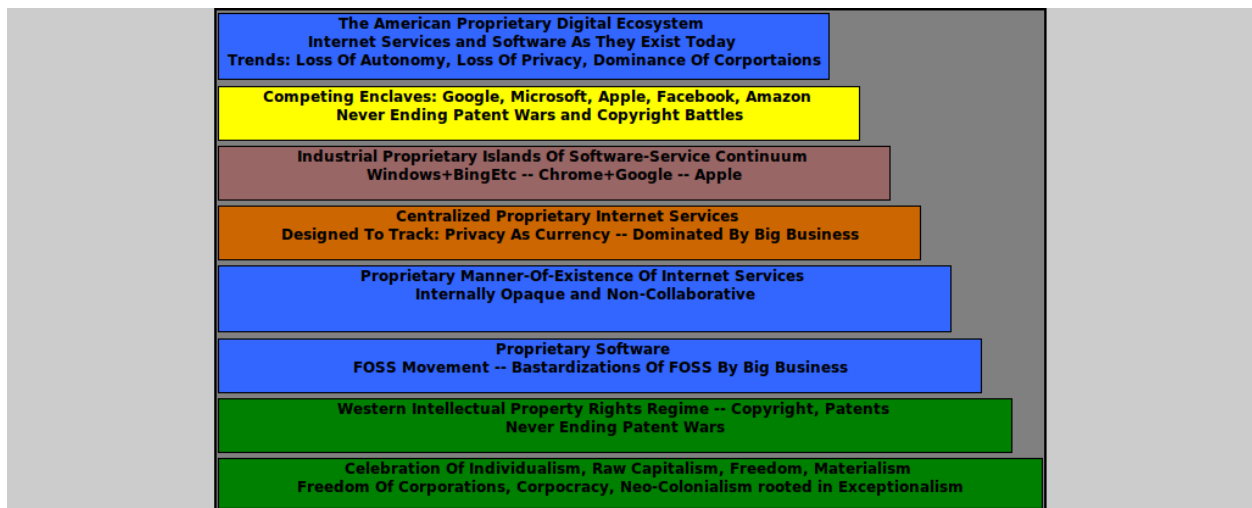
The American Proprietary Digital Ecosystem
Internet Services and Software As They Exist Today
Trends: Loss Of Autonomy, Loss Of Privacy, Dominance Of Corportaions

Competing Enclaves: Google, Microsoft, Apple, Facebook, Amazon
Never Ending Patent Wars and Copyright Battles

Industrial Proprietary Islands Of Software-Service Continuum
Windows+BingEtc -- Chrome+Google -- Apple

Centralized Proprietary Internet Services
Designed To Track: Privacy As Currency -- Dominated By Big Business

Proprietary Manner-Of-Existence Of Internet Services
Internally Opaque and Non-Collaborative

Proprietary Software
FOSS Movement -- Bastardizations Of FOSS By Big Business

Western Intellectual Property Rights Regime -- Copyright, Patents
Never Ending Patent Wars

Celebration Of Individualism, Raw Capitalism, Freedom, Materialism
Freedom Of Corporations, Corpocracy, Neo-Colonialism rooted in Exceptionalism